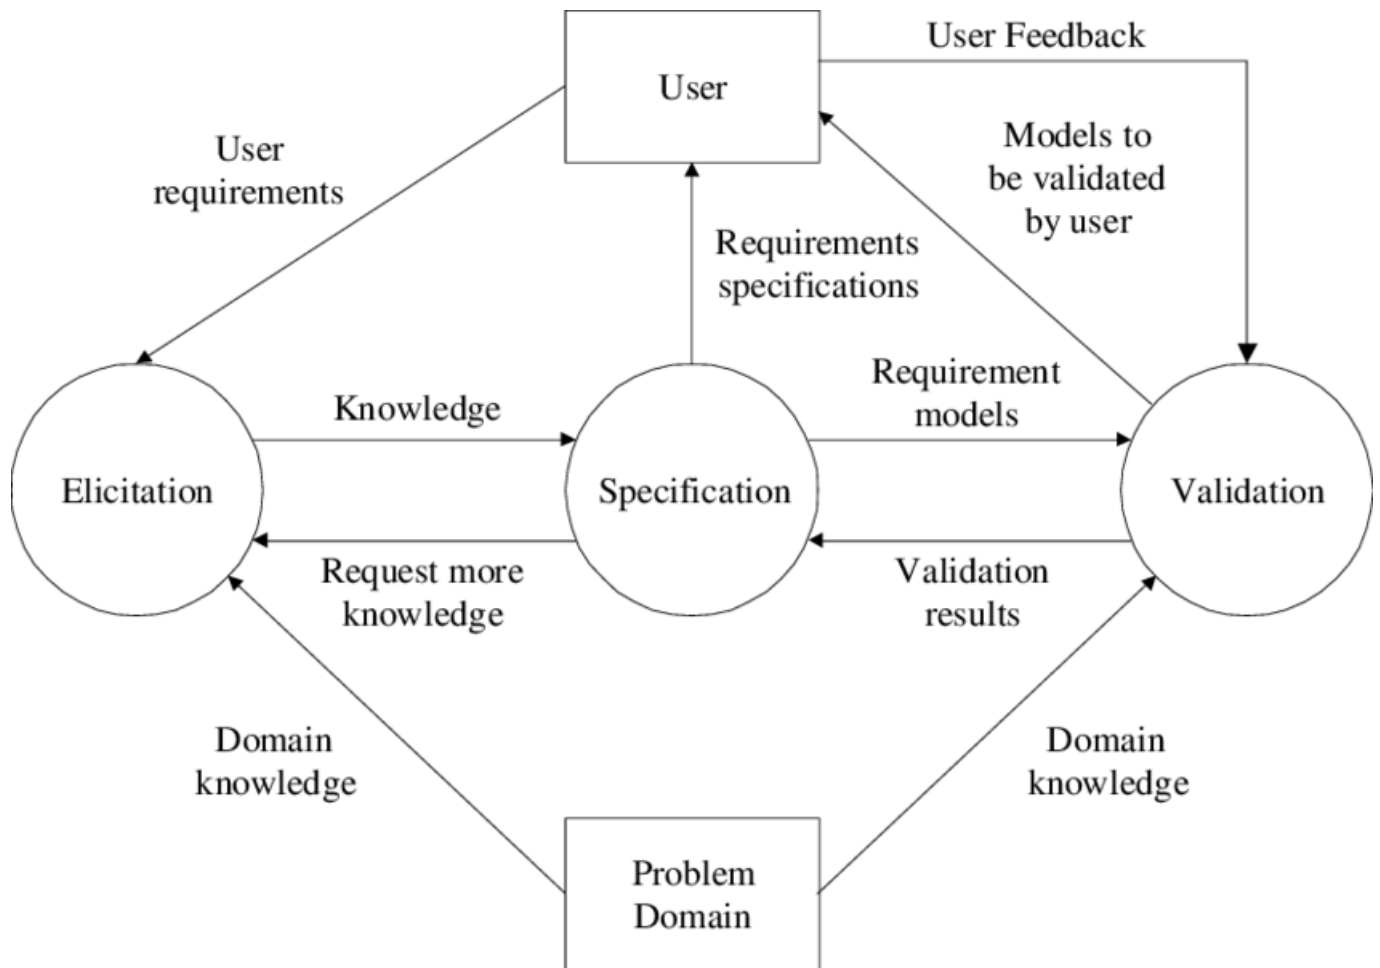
User Feedback

User

User requirements

Models to be validated by user

Requirements specifications

Requirement models

Knowledge

Elicitation

Specification

Validation

Request more knowledge

Validation results

Domain knowledge

Domain knowledge

Problem Domain